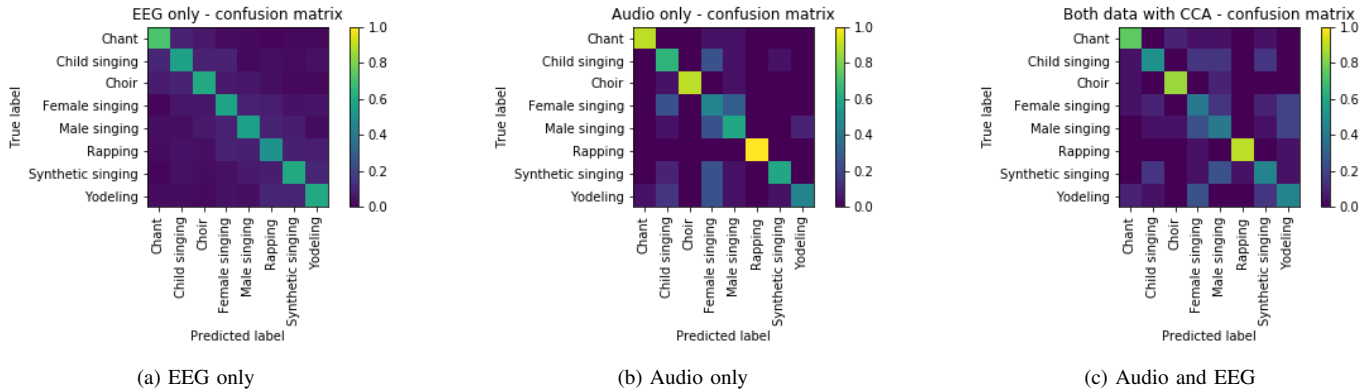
EEG only - confusion matrix

True label

Chant
Child singing
Choir
Female singing
Male singing
Rapping
Synthetic singing
Yodeling

Chant
Child singing
Choir
Female singing
Male singing
Rapping
Synthetic singing
Yodeling

Predicted label

1.0
0.8
0.6
0.4
0.2
0.0

(a) EEG only

Audio only - confusion matrix

True label

Chant
Child singing
Choir
Female singing
Male singing
Rapping
Synthetic singing
Yodeling

Chant
Child singing
Choir
Female singing
Male singing
Rapping
Synthetic singing
Yodeling

Predicted label

1.0
0.8
0.6
0.4
0.2
0.0

(b) Audio only

Both data with CCA - confusion matrix

True label

Chant
Child singing
Choir
Female singing
Male singing
Rapping
Synthetic singing
Yodeling

Chant
Child singing
Choir
Female singing
Male singing
Rapping
Synthetic singing
Yodeling

Predicted label

1.0
0.8
0.6
0.4
0.2
0.0

(c) Audio and EEG